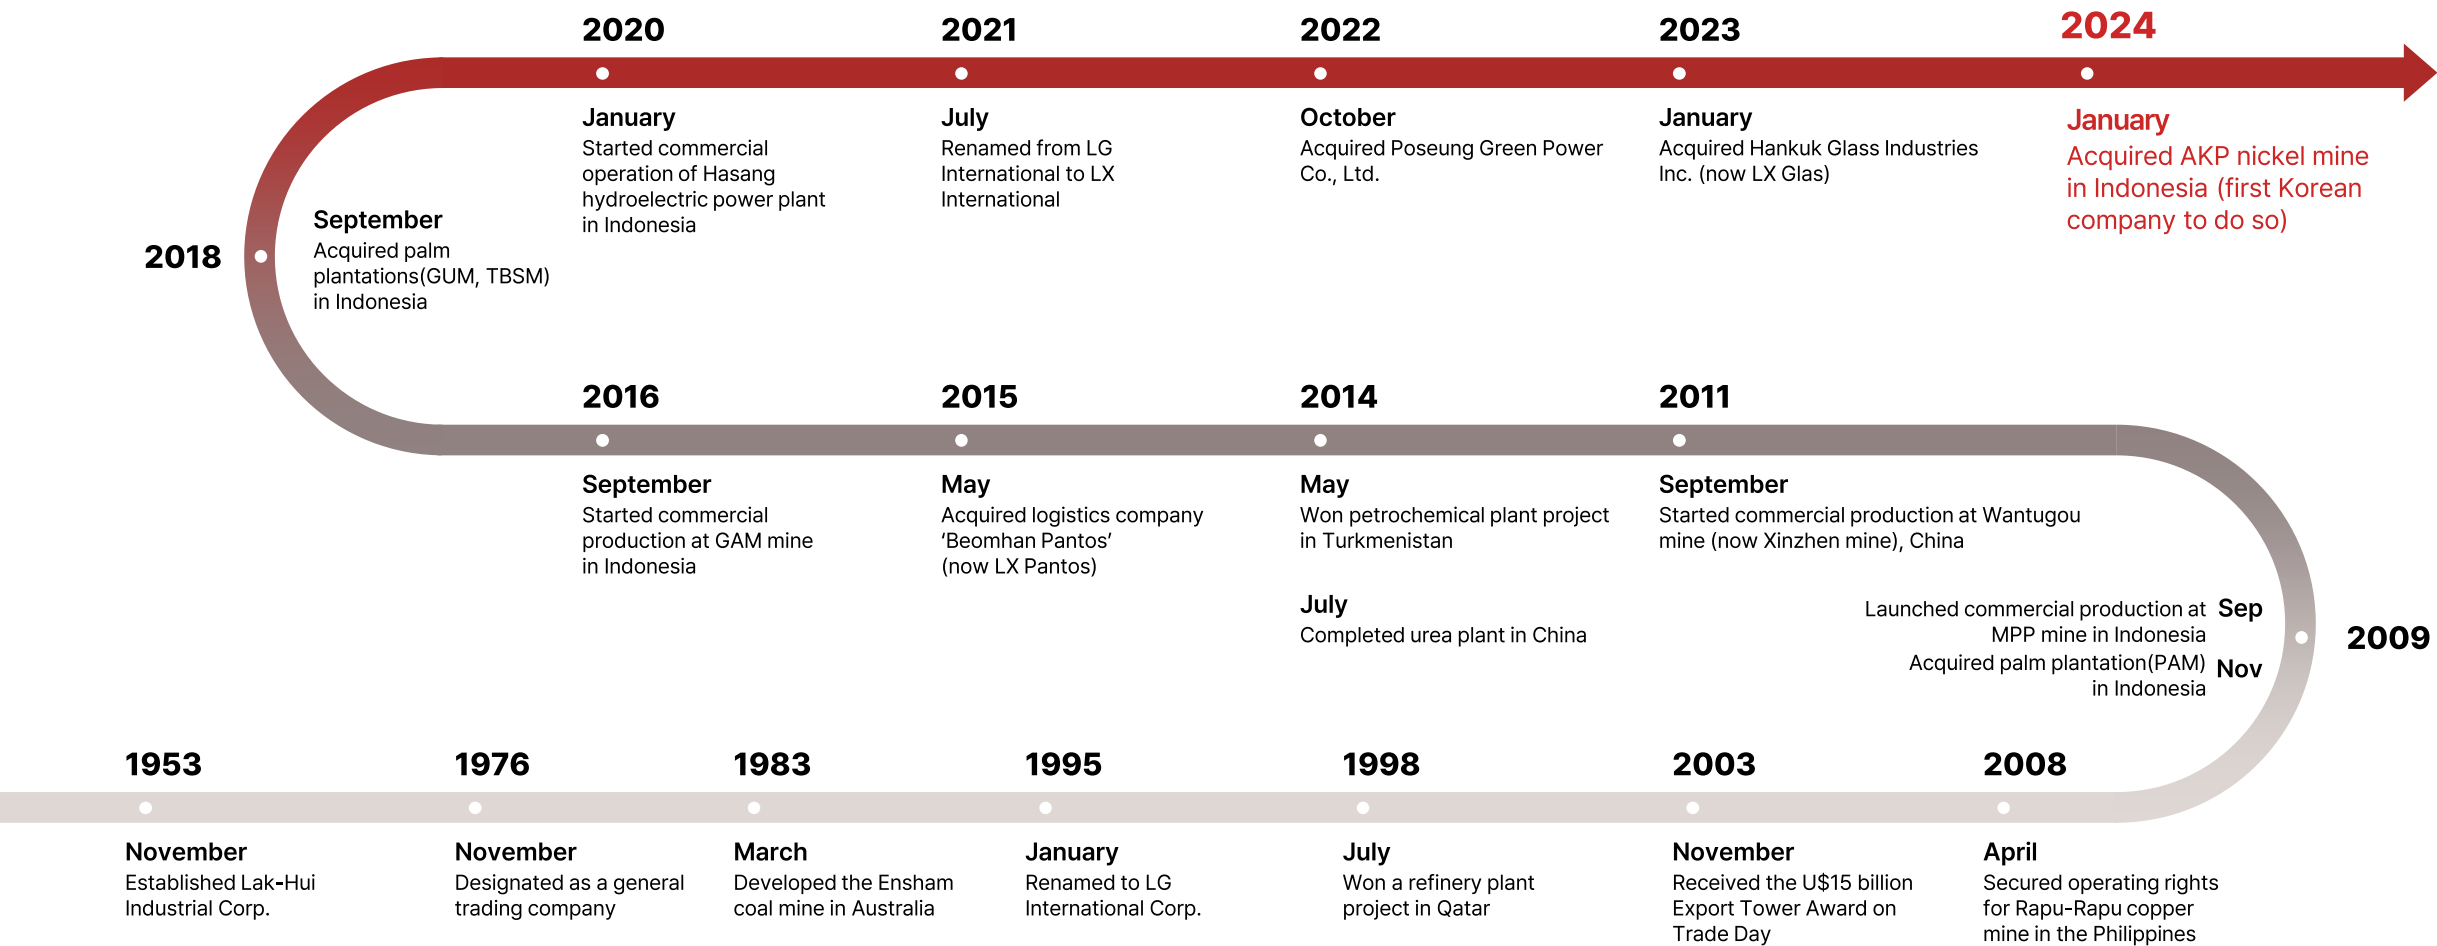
2020
January
Started commercial operation of Hasang hydroelectric power plant in Indonesia

2021
July
Renamed from LG International to LX International

2022
October
Acquired Poseung Green Power Co., Ltd.

2023
January
Acquired Hankuk Glass Industries Inc. (now LX Glas)

2024
January
Acquired AKP nickel mine in Indonesia (first Korean company to do so)

2018
September
Acquired palm plantations(GUM, TBSM) in Indonesia

2016
September
Started commercial production at GAM mine in Indonesia

2015
May
Acquired logistics company ‘Beomhan Pantos’ (now LX Pantos)

2014
May
Won petrochemical plant project in Turkmenistan

July
Completed urea plant in China

2011
September
Started commercial production at Wantugou mine (now Xinzhen mine), China

2009
Sep
Launched commercial production at MPP mine in Indonesia
Nov
Acquired palm plantation(PAM) in Indonesia

1953
November
Established Lak-Hui Industrial Corp.

1976
November
Designated as a general trading company

1983
March
Developed the Ensham coal mine in Australia

1995
January
Renamed to LG International Corp.

1998
July
Won a refinery plant project in Qatar

2003
November
Received the U$15 billion Export Tower Award on Trade Day

2008
April
Secured operating rights for Rapu-Rapu copper mine in the Philippines